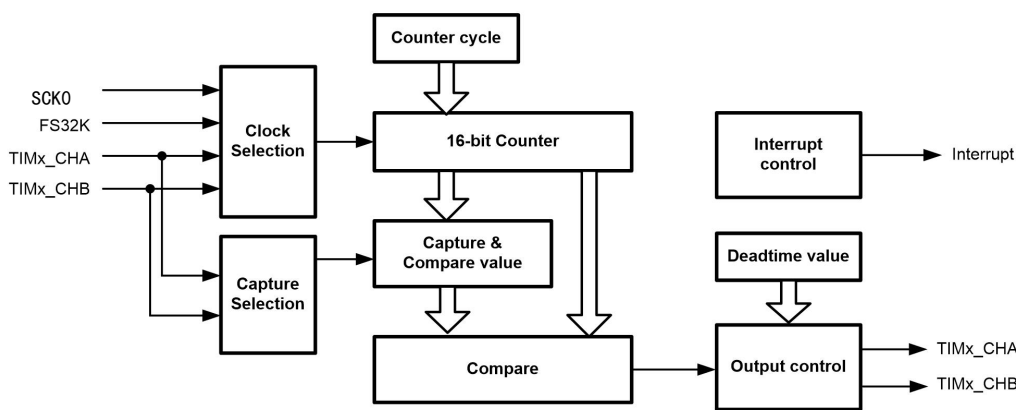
Counter cycle

SCK0
FS32K
TIMx_CHA
TIMx_CHB

Clock Selection

16-bit Counter

Interrupt control

Interrupt

Capture Selection

Capture & Compare value

Deadtime value

Compare

Output control

TIMx_CHA
TIMx_CHB